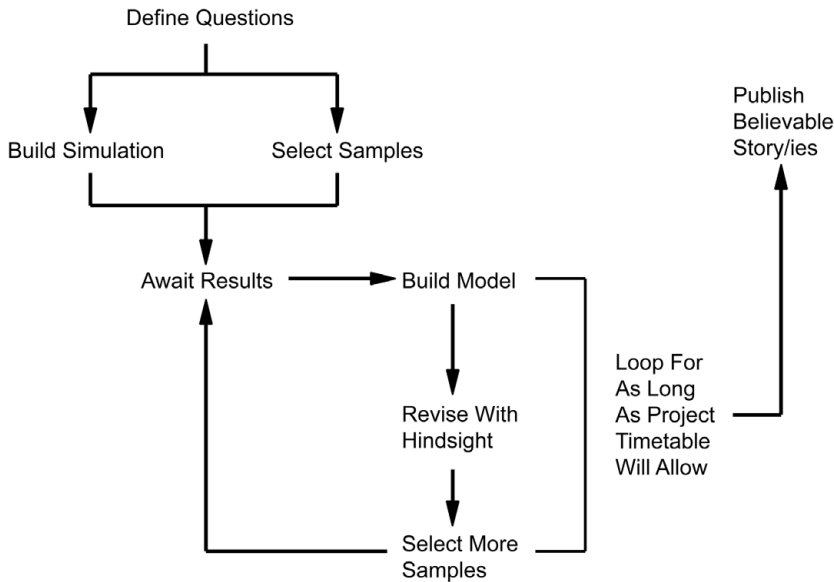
Define Questions

Build Simulation

Select Samples

Await Results

Build Model

Revise With Hindsight

Select More Samples

Loop For As Long As Project Timetable Will Allow

Publish Believable Story/ies